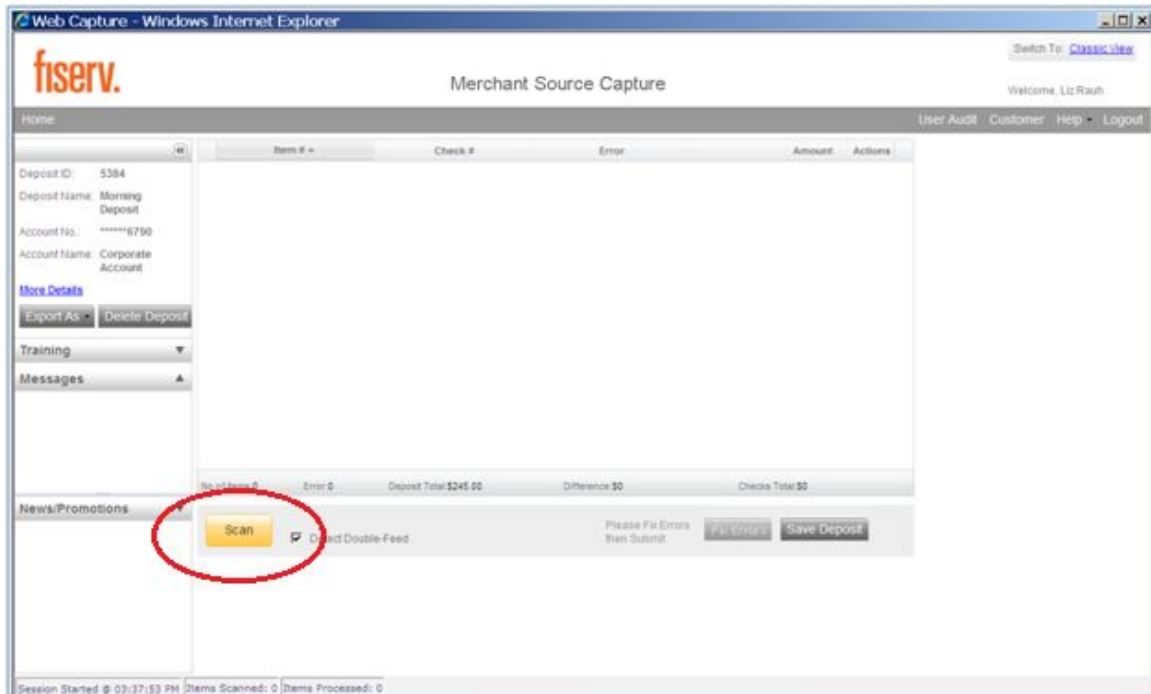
Web Capture - Windows Internet Explorer

fiserv.

Merchant Source Capture

Switch To: Classic View

Welcome, Liz Rauh

Home

User Audit Customer Help Logout

Deposit ID: 5384
Deposit Name: Morning Deposit
Account No.: ******6790
Account Name: Corporate Account

More Details

Export As Delete Deposit

Training

Messages

News/Promotions

| Item # | Check # | Error | Amount | Actions |
|---|---|---|---|---|

No. of Items 0 Error 0 Deposit Total $245.00 Difference $0 Checks Total $0

Scan

Detect Double-Feed

Please Fix Errors then Submit

Fix Errors

Save Deposit

Session Started @ 03:37:53 PM Items Scanned: 0 Items Processed: 0